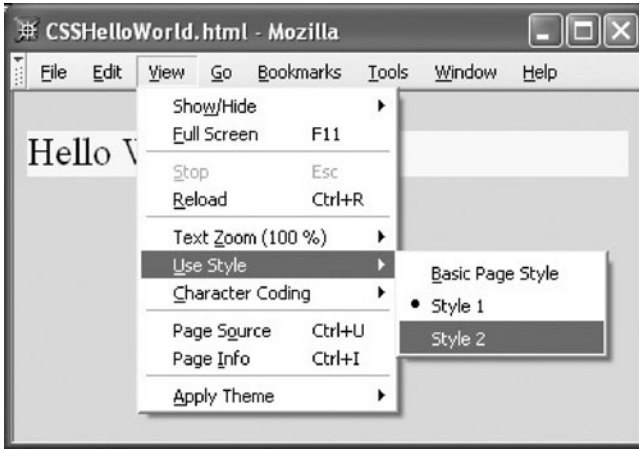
CSSHelloWorld.html - Mozilla

File Edit View Go Bookmarks Tools Window Help

Hello V

Show/Hide
Full Screen F11
Stop Esc
Reload Ctrl+R
Text Zoom (100 %)
Use Style
Character Coding
Page Source Ctrl+U
Page Info Ctrl+I
Apply Theme

Basic Page Style
Style 1
Style 2